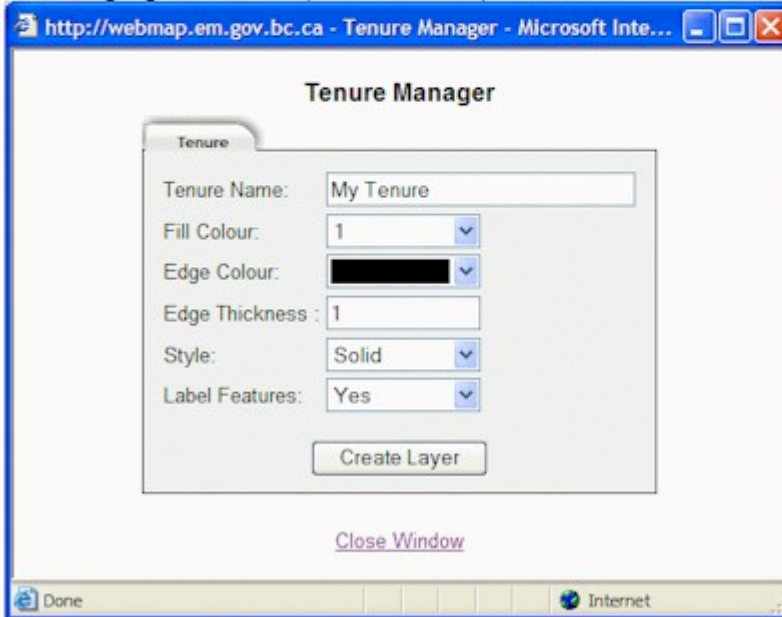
http://webmap.em.gov.bc.ca - Tenure Manager - Microsoft Inte...

Tenure Manager

Tenure

Tenure Name: My Tenure

Fill Colour: 1

Edge Colour:

Edge Thickness : 1

Style: Solid

Label Features: Yes

Create Layer

Close Window

Done

Internet